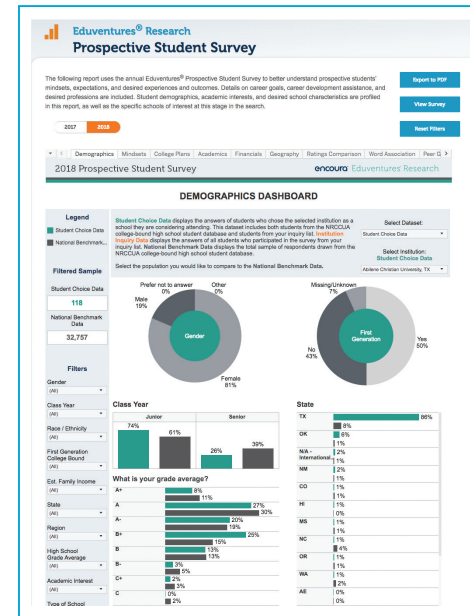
Eduventures® Research
Prospective Student Survey

The following report uses the annual Eduventures® Prospective Student Survey to better understand prospective students' mindsets, expectations, and desired experiences and outcomes. Details on career goals, career development assistance, and desired professions are included. Student demographics, academic interests, and desired school characteristics are profiled in this report, as well as the specific schools of interest at this stage in the search.

Export to PDF

View Survey

Reset Filters

2017 2018

Demographics | Mindsets | College Plans | Academics | Financials | Geography | Ratings Comparison | Word Association | Peer G

2018 Prospective Student Survey

encoura Eduventures Research

DEMOGRAPHICS DASHBOARD

Legend
Student Choice Data
National Benchmark...

Student Choice Data displays the answers of students who chose the selected institution as a school they are considering attending. This dataset includes both students from the NRCCUA college-bound high school student database and students from your inquiry list. Institution Inquiry Data displays the answers of all students who participated in the survey from your inquiry list. National Benchmark Data displays the total sample of respondents drawn from the NRCCUA college-bound high school student database.

Select Dataset:
Student Choice Data

Select Institution:
Student Choice Data
Abilene Christian University, TX

Filtered Sample

Select the population you would like to compare to the National Benchmark Data.

Student Choice Data
118

National Benchmark Data
32,757

Prefer not to answer 0%
Other 0%
Male 19%
Gender
Female 81%

Missing/Unknown 7%
No 43%
First Generation
Yes 50%

Filters

Gender
(All)

Class Year
(All)

Race / Ethnicity
(All)

First Generation College Bound
(All)

Est. Family Income
(All)

State
(All)

Region
(All)

High School Grade Average
(All)

Academic Interest
(All)

Type of School

Class Year

| Junior | Senior |
|---|---|
| 74% 61% | 26% 39% |

What is your grade average?

A+ 8% 11%
A 27% 30%
A- 20% 19%
B+ 25% 15%
B 13% 13%
B- 3% 5%
C+ 2% 3%
C 0% 2%

State

TX 86% 8%
OK 6% 1%
N/A - International 2% 1%
NM 2% 1%
CO 1% 1%
HI 1% 0%
MS 1% 1%
NC 1% 4%
OR 1% 1%
WA 1% 2%
AE 0% 0%